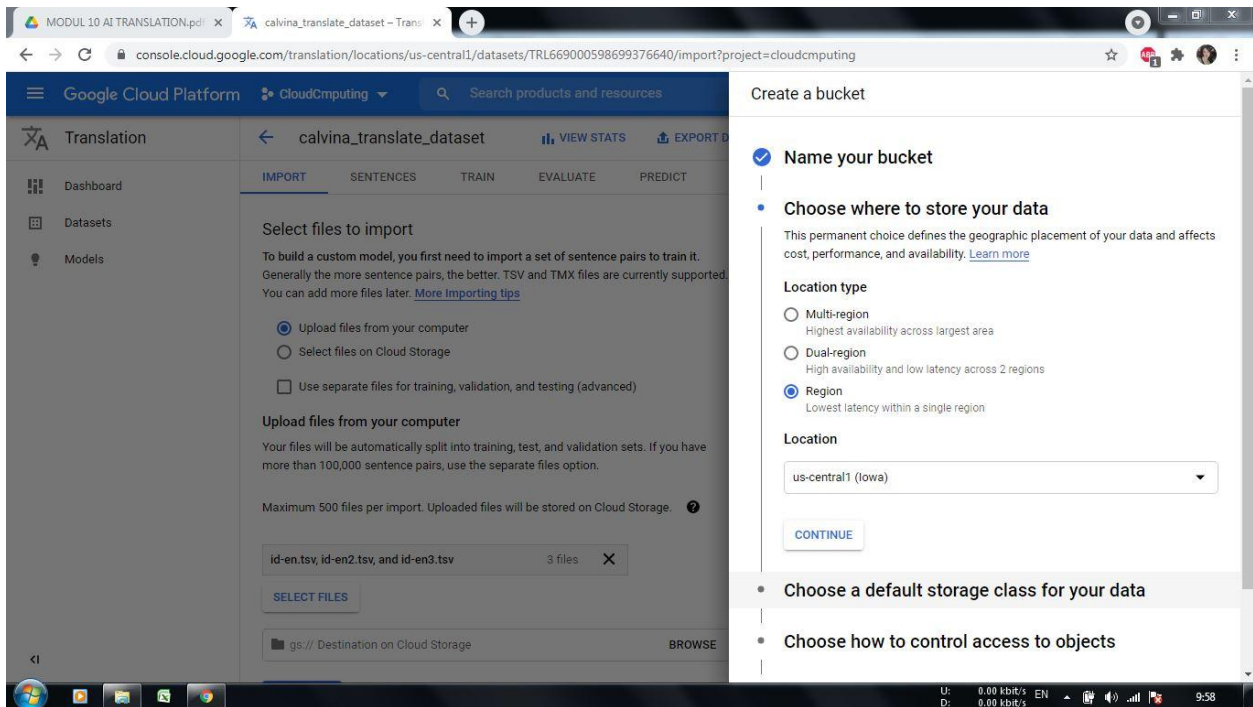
MODUL 10 AI TRANSLATION.pdf ×
calvina_translate_dataset – Transl ×

console.cloud.google.com/translation/locations/us-central1/datasets/TRL669000598699376640/import?project=cloudcmputing

Google Cloud Platform
CloudCmputing
Search products and resources

Translation
Dashboard
Datasets
Models

calvina_translate_dataset
VIEW STATS
EXPORT D

IMPORT
SENTENCES
TRAIN
EVALUATE
PREDICT

Select files to import
To build a custom model, you first need to import a set of sentence pairs to train it. Generally the more sentence pairs, the better. TSV and TMX files are currently supported. You can add more files later. More Importing tips

Upload files from your computer
Select files on Cloud Storage

Use separate files for training, validation, and testing (advanced)

Upload files from your computer
Your files will be automatically split into training, test, and validation sets. If you have more than 100,000 sentence pairs, use the separate files option.

Maximum 500 files per import. Uploaded files will be stored on Cloud Storage.

id-en.tsv, id-en2.tsv, and id-en3.tsv
3 files

SELECT FILES

gs:// Destination on Cloud Storage
BROWSE

Create a bucket

Name your bucket

Choose where to store your data
This permanent choice defines the geographic placement of your data and affects cost, performance, and availability. Learn more

Location type
Multi-region
Highest availability across largest area
Dual-region
High availability and low latency across 2 regions
Region
Lowest latency within a single region

Location
us-central1 (Iowa)

CONTINUE

Choose a default storage class for your data

Choose how to control access to objects

U: 0.00 kbit/s
D: 0.00 kbit/s
EN
9:58